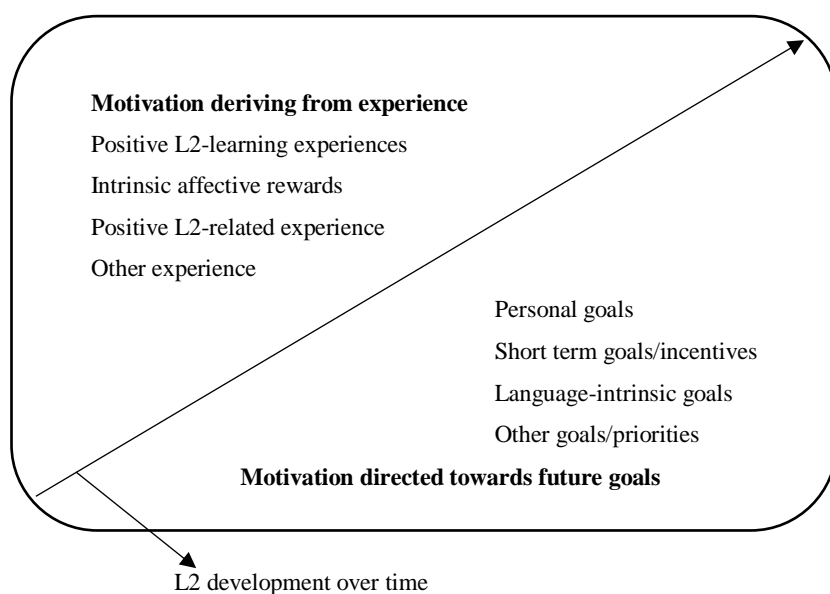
**Motivation deriving from experience**

Positive L2-learning experiences

Intrinsic affective rewards

Positive L2-related experience

Other experience

Personal goals

Short term goals/incentives

Language-intrinsic goals

Other goals/priorities

**Motivation directed towards future goals**

L2 development over time